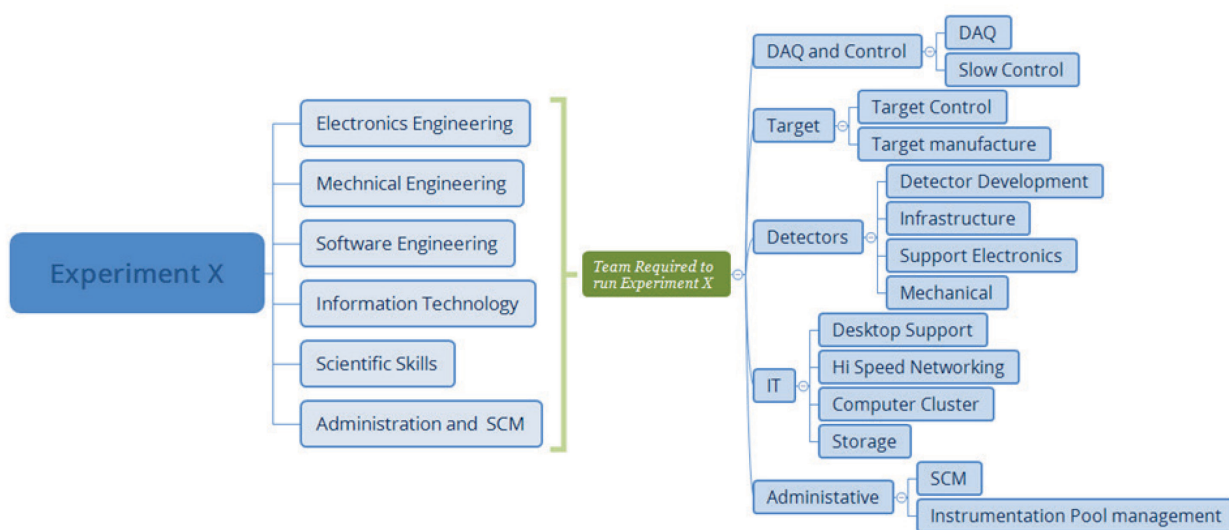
Experiment X

Electronics Engineering

Mechnical Engineering

Software Engineering

Information Technology

Scientific Skills

Administration and SCM

Team Required to run Experiment X

DAQ and Control

DAQ

Slow Control

Target

Target Control

Target manufacture

Detectors

Detector Development

Infrastructure

Support Electronics

Mechanical

IT

Desktop Support

Hi Speed Networking

Computer Cluster

Storage

Administative

SCM

Instrumentation Pool management